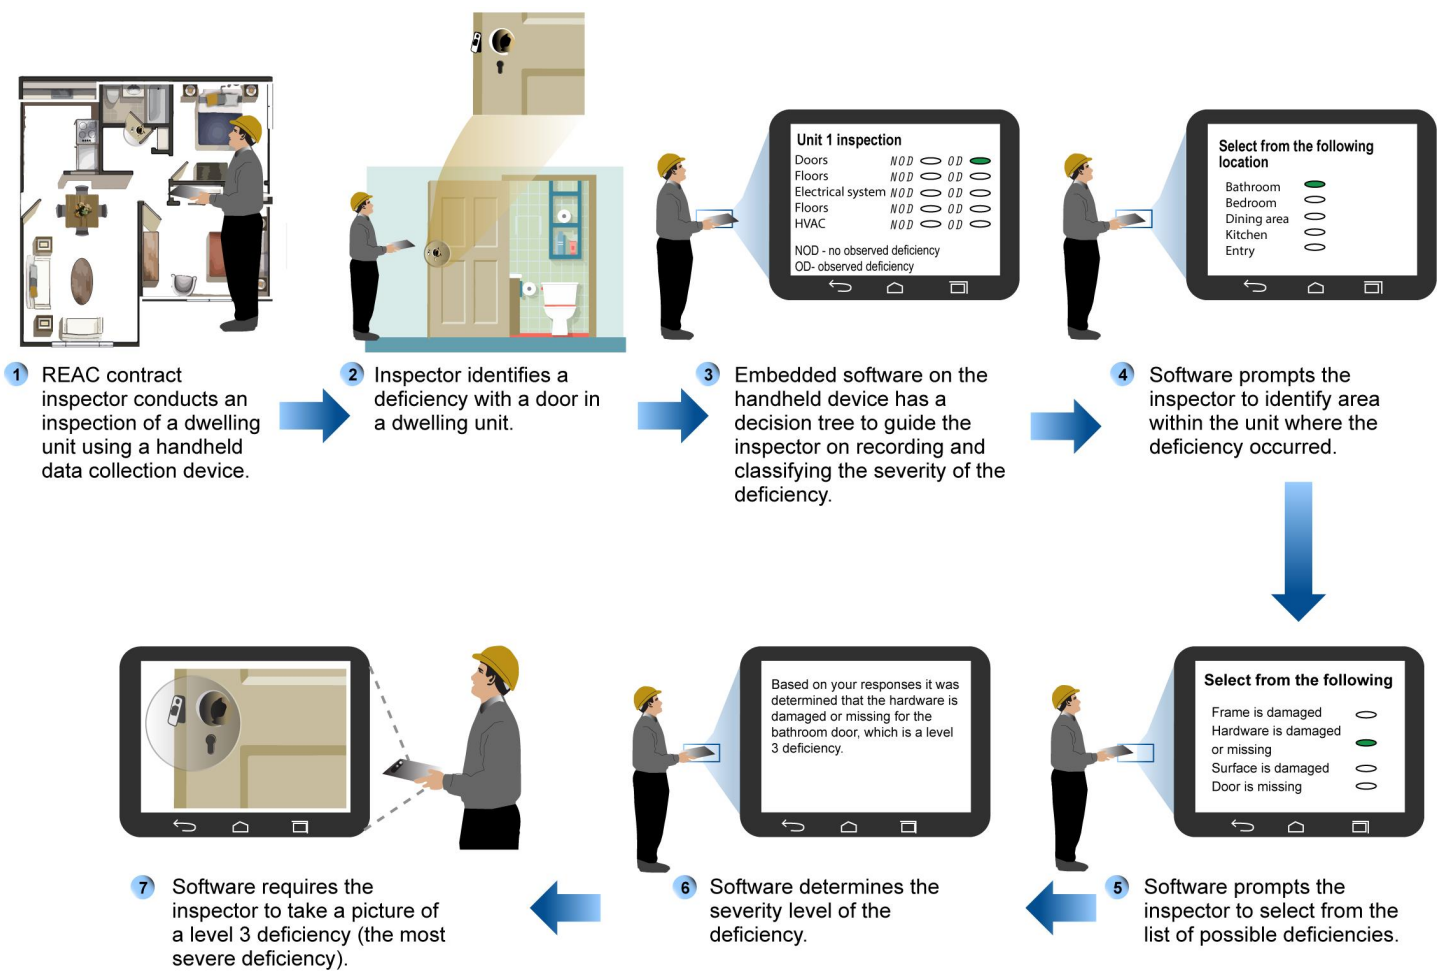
Unit 1 inspection

Doors NOD OD
Floors NOD OD
Electrical system NOD OD
Floors NOD OD
HVAC NOD OD

NOD - no observed deficiency
OD- observed deficiency

Select from the following location

Bathroom
Bedroom
Dining area
Kitchen
Entry

1 REAC contract inspector conducts an inspection of a dwelling unit using a handheld data collection device.

2 Inspector identifies a deficiency with a door in a dwelling unit.

3 Embedded software on the handheld device has a decision tree to guide the inspector on recording and classifying the severity of the deficiency.

4 Software prompts the inspector to identify area within the unit where the deficiency occurred.

Based on your responses it was determined that the hardware is damaged or missing for the bathroom door, which is a level 3 deficiency.

Select from the following

Frame is damaged
Hardware is damaged or missing
Surface is damaged
Door is missing

7 Software requires the inspector to take a picture of a level 3 deficiency (the most severe deficiency).

6 Software determines the severity level of the deficiency.

5 Software prompts the inspector to select from the list of possible deficiencies.